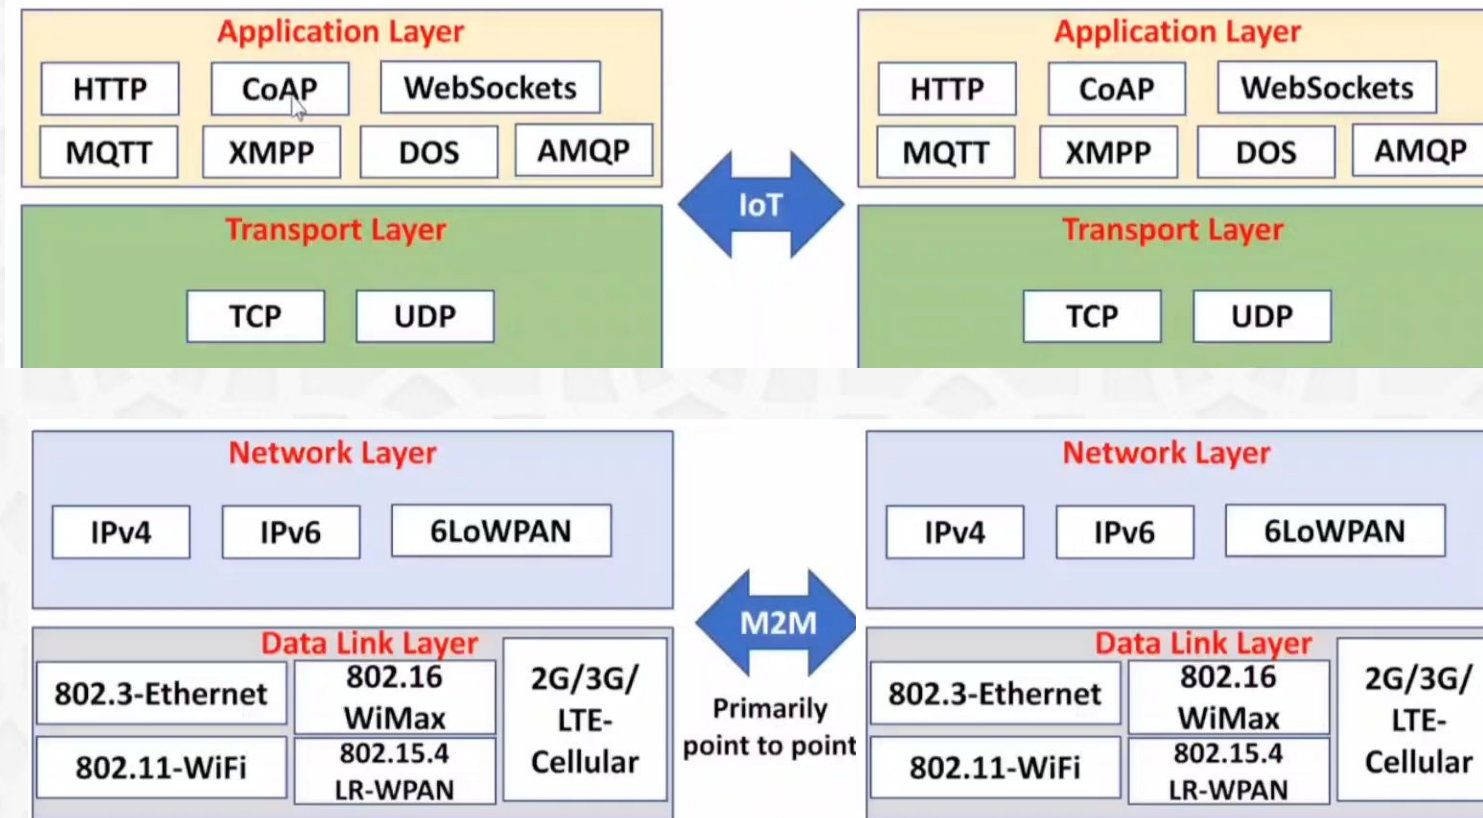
Application Layer
HTTP
CoAP
WebSockets
MQTT
XMPP
DOS
AMQP

Transport Layer
TCP
UDP

IoT

Application Layer
HTTP
CoAP
WebSockets
MQTT
XMPP
DOS
AMQP

Transport Layer
TCP
UDP

Network Layer
IPv4
IPv6
6LoWPAN

Data Link Layer
802.3-Ethernet
802.16 WiMax
2G/3G/ LTE- Cellular
802.11-WiFi
802.15.4 LR-WPAN

M2M
Primarily point to point

Network Layer
IPv4
IPv6
6LoWPAN

Data Link Layer
802.3-Ethernet
802.16 WiMax
2G/3G/ LTE- Cellular
802.11-WiFi
802.15.4 LR-WPAN